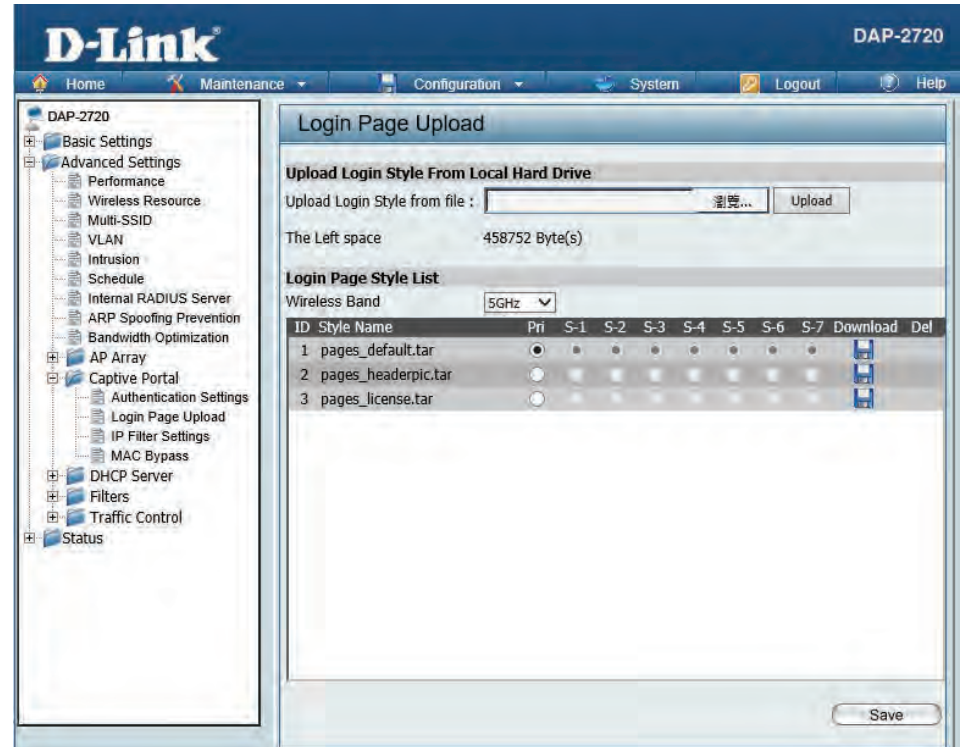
D-Link

DAP-2720

Home Maintenance Configuration System Logout Help

DAP-2720
Basic Settings
Advanced Settings
Performance
Wireless Resource
Multi-SSID
VLAN
Intrusion
Schedule
Internal RADIUS Server
ARP Spoofing Prevention
Bandwidth Optimization
AP Array
Captive Portal
Authentication Settings
Login Page Upload
IP Filter Settings
MAC Bypass
DHCP Server
Filters
Traffic Control
Status

Login Page Upload

Upload Login Style From Local Hard Drive

Upload Login Style from file : 瀏覽... Upload

The Left space 458752 Byte(s)

Login Page Style List

Wireless Band 5GHz

| ID | Style Name | Pri | S-1 | S-2 | S-3 | S-4 | S-5 | S-6 | S-7 | Download | Del |
|---|---|---|---|---|---|---|---|---|---|---|---|
| 1 | pages_default.tar | | | | | | | | | | |
| 2 | pages_headerpic.tar | | | | | | | | | | |
| 3 | pages_license.tar | | | | | | | | | | |

Save